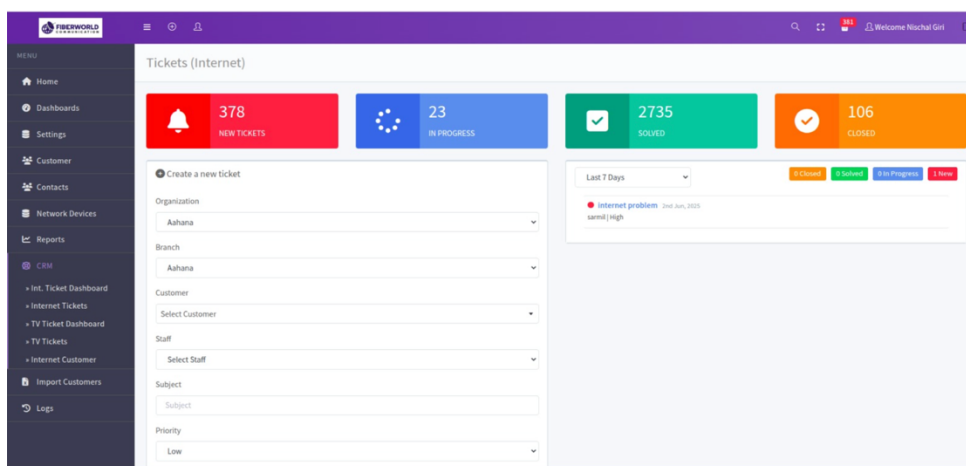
FIBERWORLD COMMUNICATION

381 Welcome Nischal Giri

MENU
Home
Dashboards
Settings
Customer
Contacts
Network Devices
Reports
CRM
» Int. Ticket Dashboard
» Internet Tickets
» TV Ticket Dashboard
» TV Tickets
» Internet Customer
Import Customers
Logs

Tickets (Internet)

378
NEW TICKETS

23
IN PROGRESS

2735
SOLVED

106
CLOSED

Create a new ticket

Organization
Aahana

Branch
Aahana

Customer
Select Customer

Staff
Select Staff

Subject
Subject

Priority
Low

Last 7 Days

0 Closed 0 Solved 0 In Progress 1 New

internet problem 2nd Jun, 2025
sarmil | High